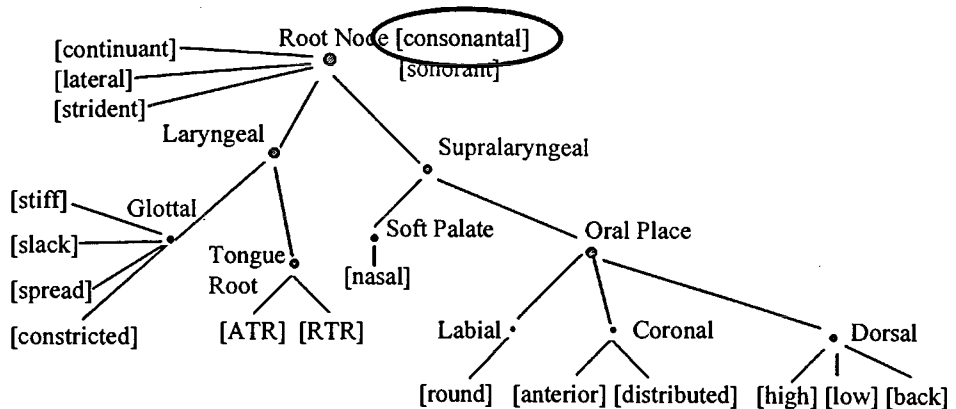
Root Node [consonantal]
[sonorant]
[continuant]
[lateral]
[strident]
Laryngeal
Supralaryngeal
[stiff]
Glottal
[slack]
[spread]
[constricted]
Tongue Root
[ATR] [RTR]
Soft Palate
[nasal]
Oral Place
Labial
Coronal
Dorsal
[round]
[anterior] [distributed]
[high] [low] [back]